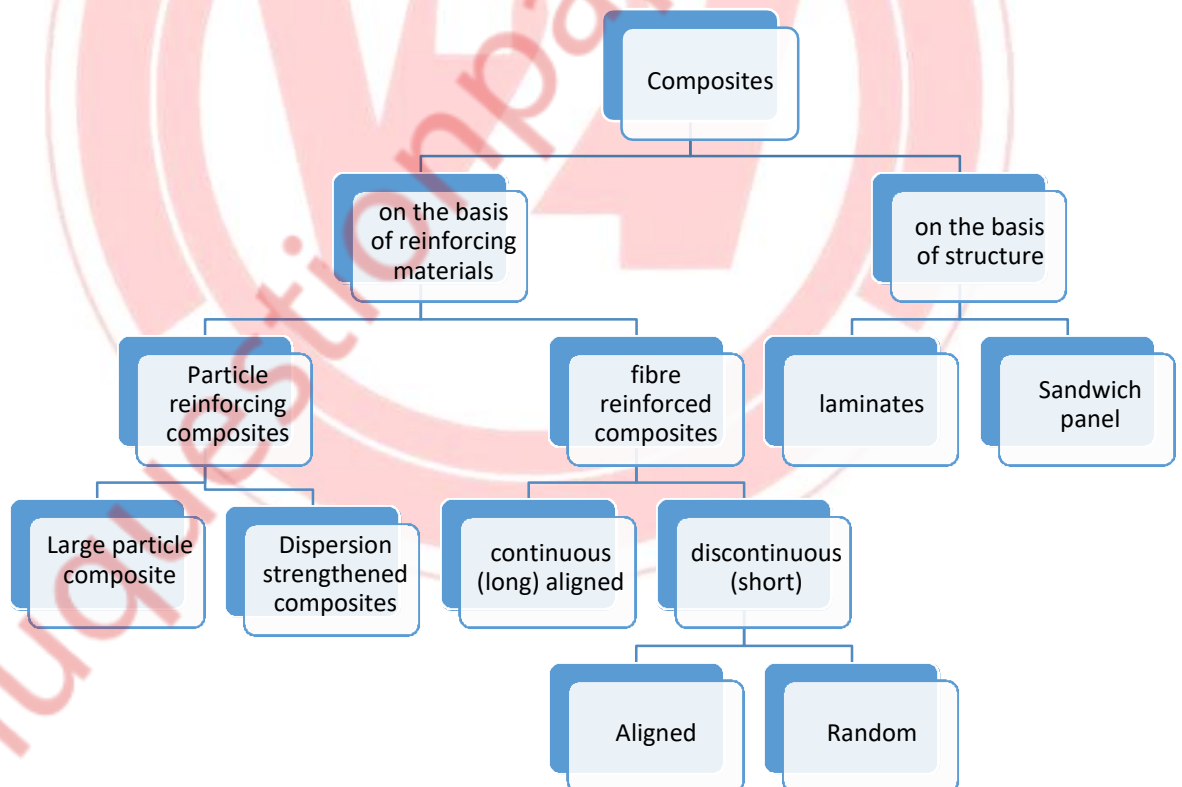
Composites

on the basis of reinforcing materials

on the basis of structure

Particle reinforcing composites

fibre reinforced composites

laminates

Sandwich panel

Large particle composite

Dispersion strengthened composites

continuous (long) aligned

discontinuous (short)

Aligned

Random